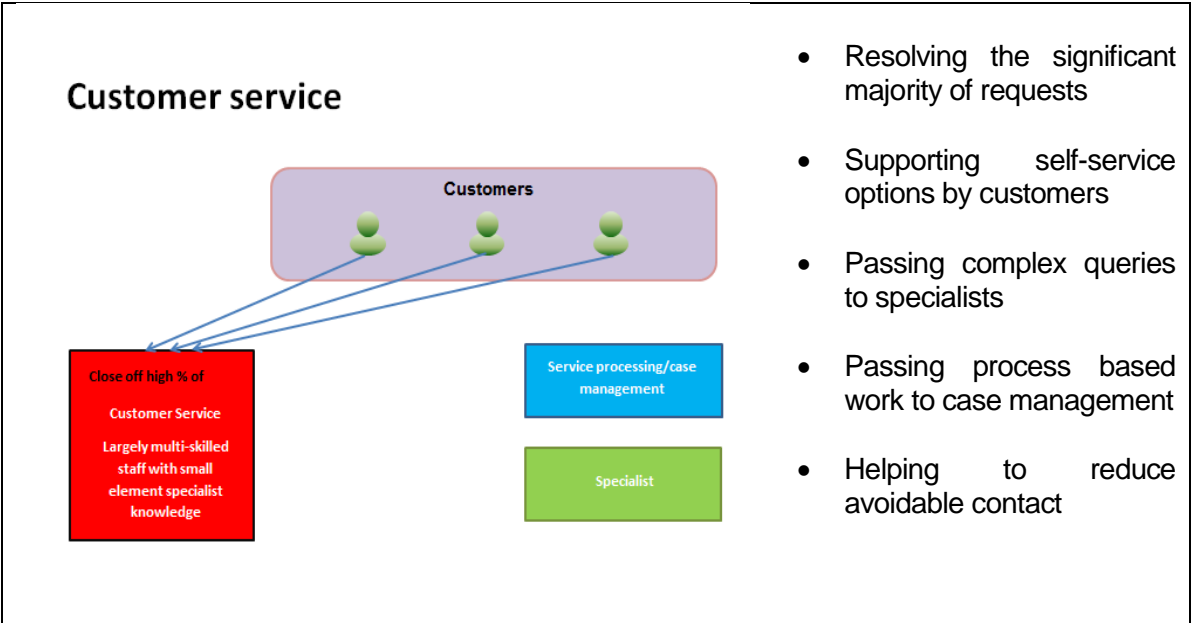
Customer service

Customers

Close off high % of

Customer Service

Largely multi-skilled staff with small element specialist knowledge

Service processing/case management

Specialist

- Resolving the significant majority of requests
- Supporting self-service options by customers
- Passing complex queries to specialists
- Passing process based work to case management
- Helping to reduce avoidable contact